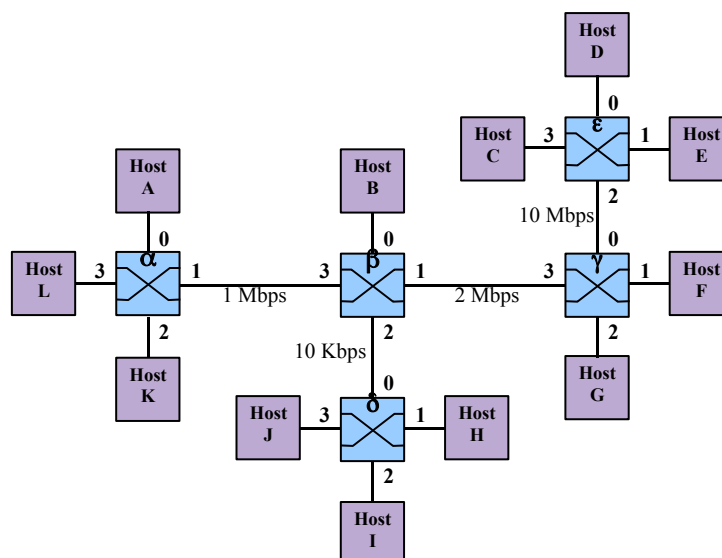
Host D

0

Host C

3

ε

1

Host E

2

10 Mbps

0

Host A

0

Host B

0

Host L

3

α

1

1 Mbps

3

β

1

2 Mbps

3

γ

1

Host F

2

2

2

10 Kbps

Host K

0

Host G

Host J

3

δ

1

Host H

2

Host I